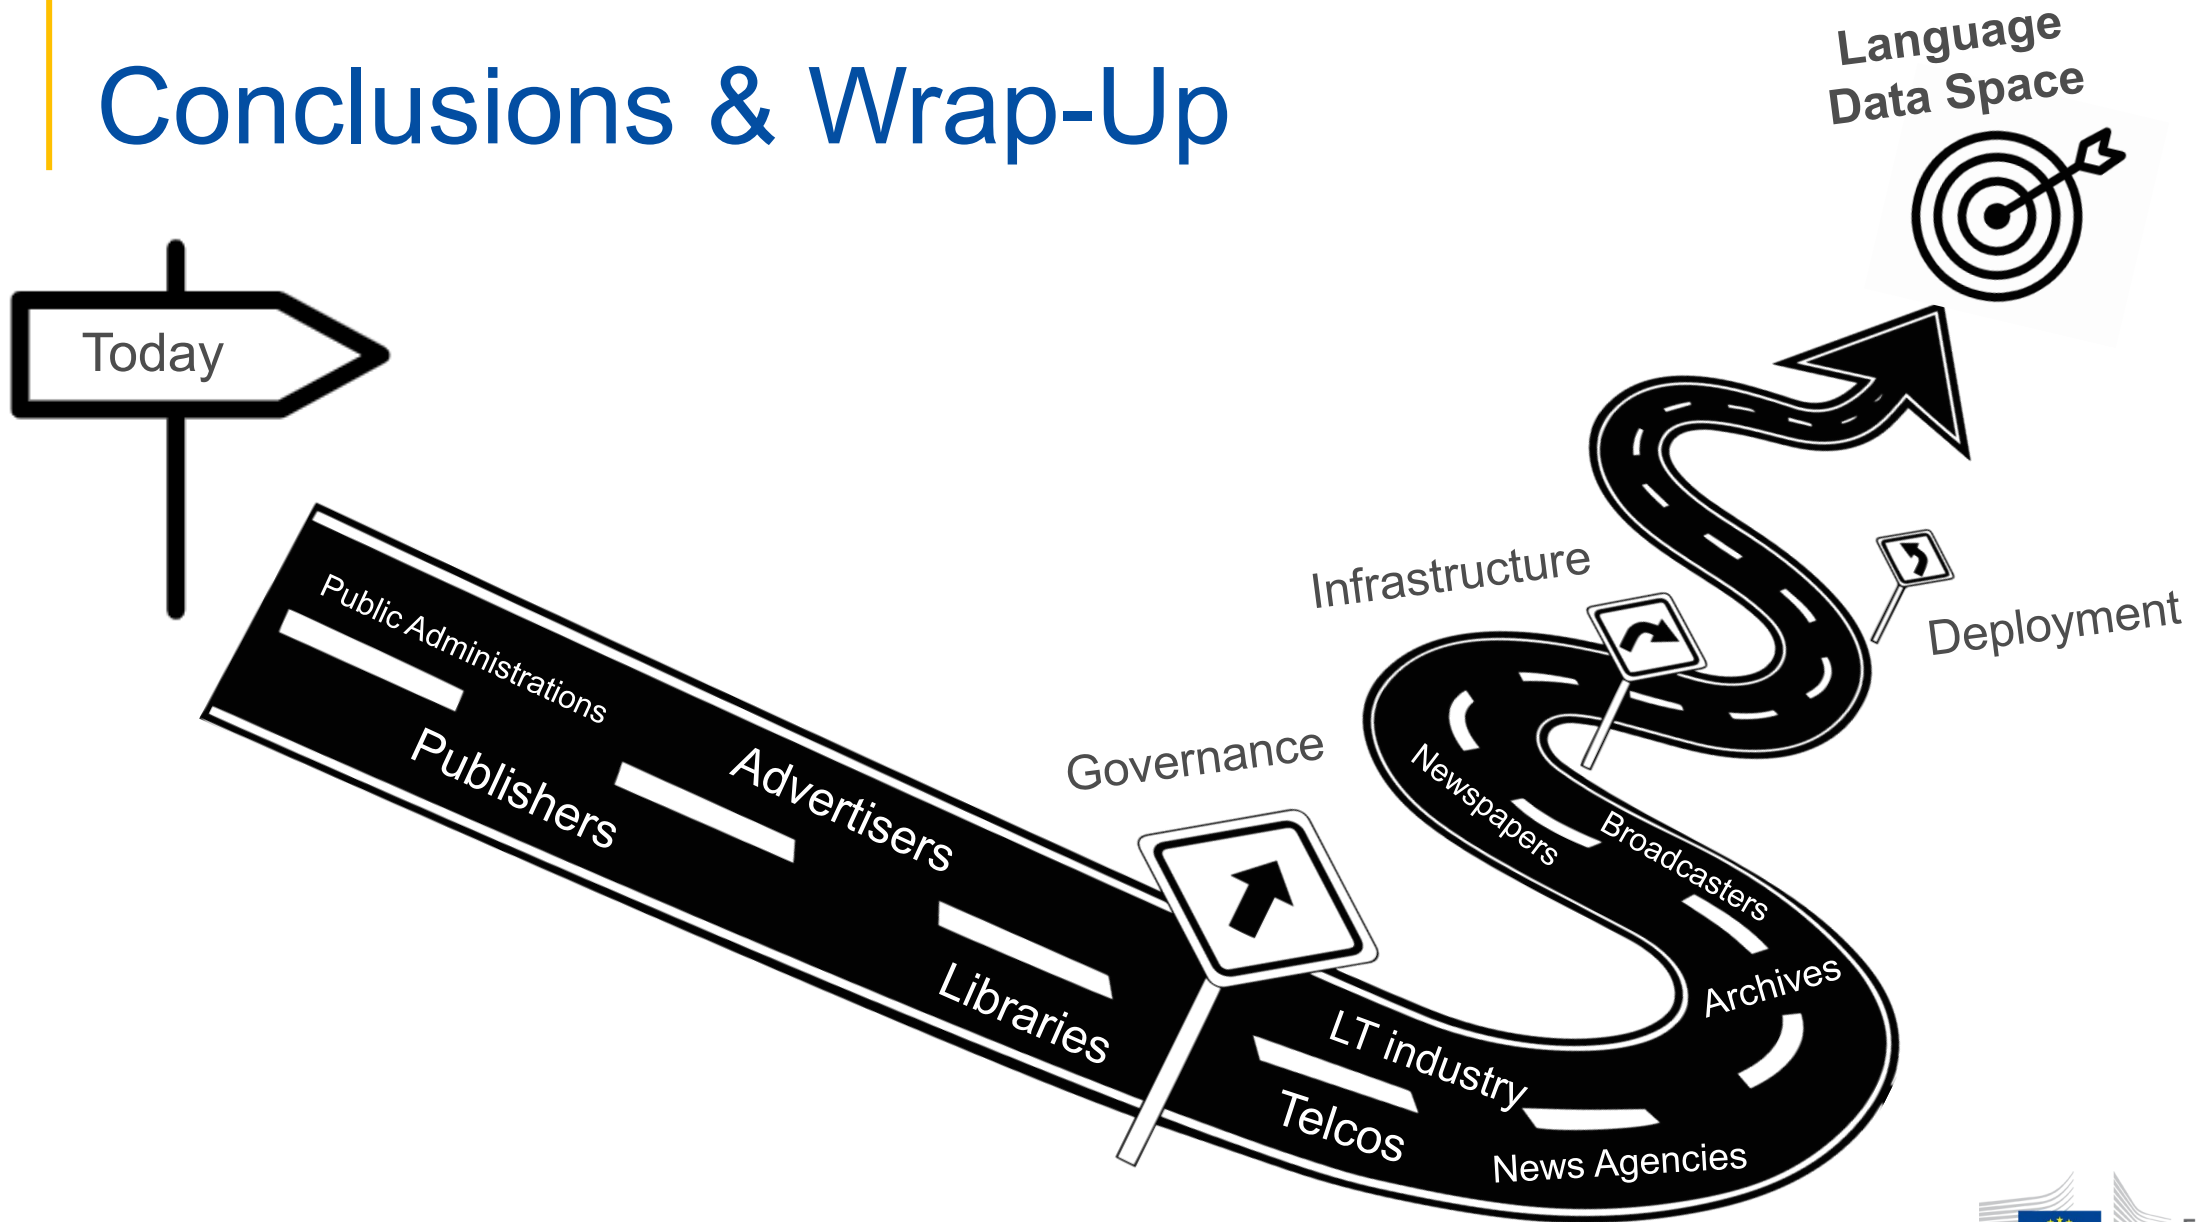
Conclusions & Wrap-Up

Language Data Space

Today

Public Administrations

Publishers

Advertisers

Libraries

Governance

Infrastructure

Deployment

Newspapers

Broadcasters

Archives

LT industry

Telcos

News Agencies